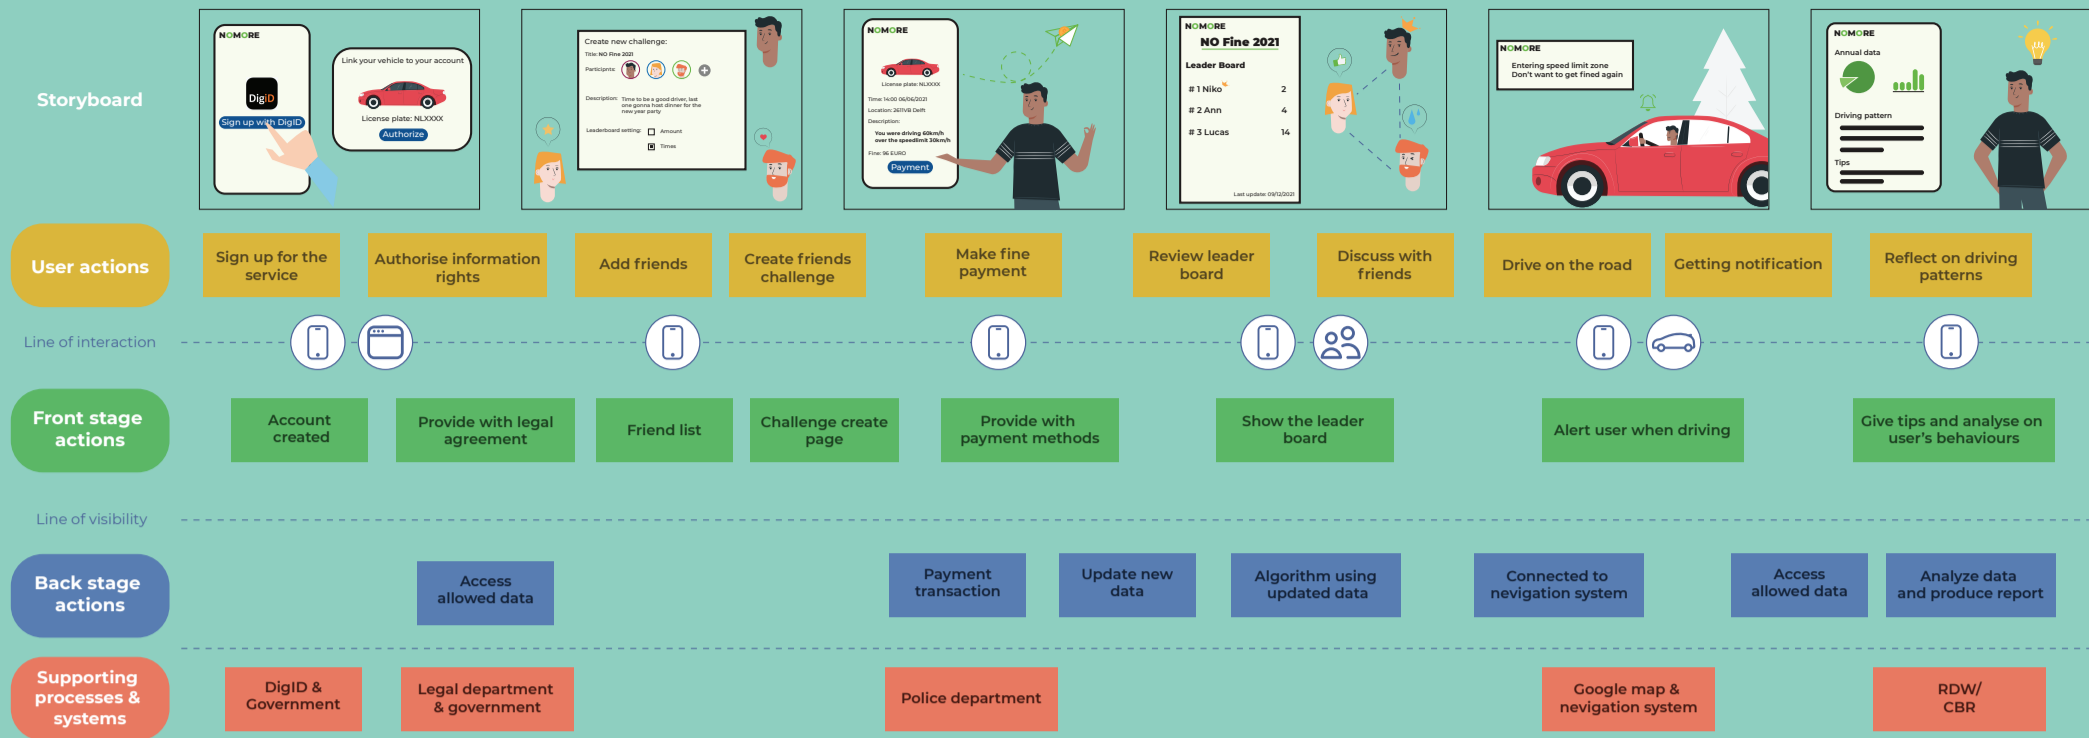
Storyboard

NOMORE
DigiD
Sign up with DigiD

Link your vehicle to your account
License plate: NLXXXX
Authorize

Create new challenge:
Title: NO Fine 2021
Participants:
Description: Time to be a good driver, last one gonna host dinner for the new year party
Leaderboard setting: Amount
Times

NOMORE
License plate: NLXXXX
Time: 14:00 06/06/2021
Location: 2611VB Delft
Description:
You were driving 60km/h over the speedlimit 30km/h
Fine: 96 EURO
Payment

NOMORE
NO Fine 2021
Leader Board
# 1 Niko 2
# 2 Ann 4
# 3 Lucas 14
Last update: 09/12/2021

NOMORE
Entering speed limit zone
Don't want to get fined again

NOMORE
Annual data
Driving pattern
Tips

User actions
Sign up for the service
Authorise information rights
Add friends
Create friends challenge
Make fine payment
Review leader board
Discuss with friends
Drive on the road
Getting notification
Reflect on driving patterns

Line of interaction

Front stage actions
Account created
Provide with legal agreement
Friend list
Challenge create page
Provide with payment methods
Show the leader board
Alert user when driving
Give tips and analyse on user's behaviours

Line of visibility

Back stage actions
Access allowed data
Payment transaction
Update new data
Algorithm using updated data
Connected to nevigation system
Access allowed data
Analyze data and produce report

Supporting processes & systems
DigiD & Government
Legal department & government
Police department
Google map & nevigation system
RDW/ CBR